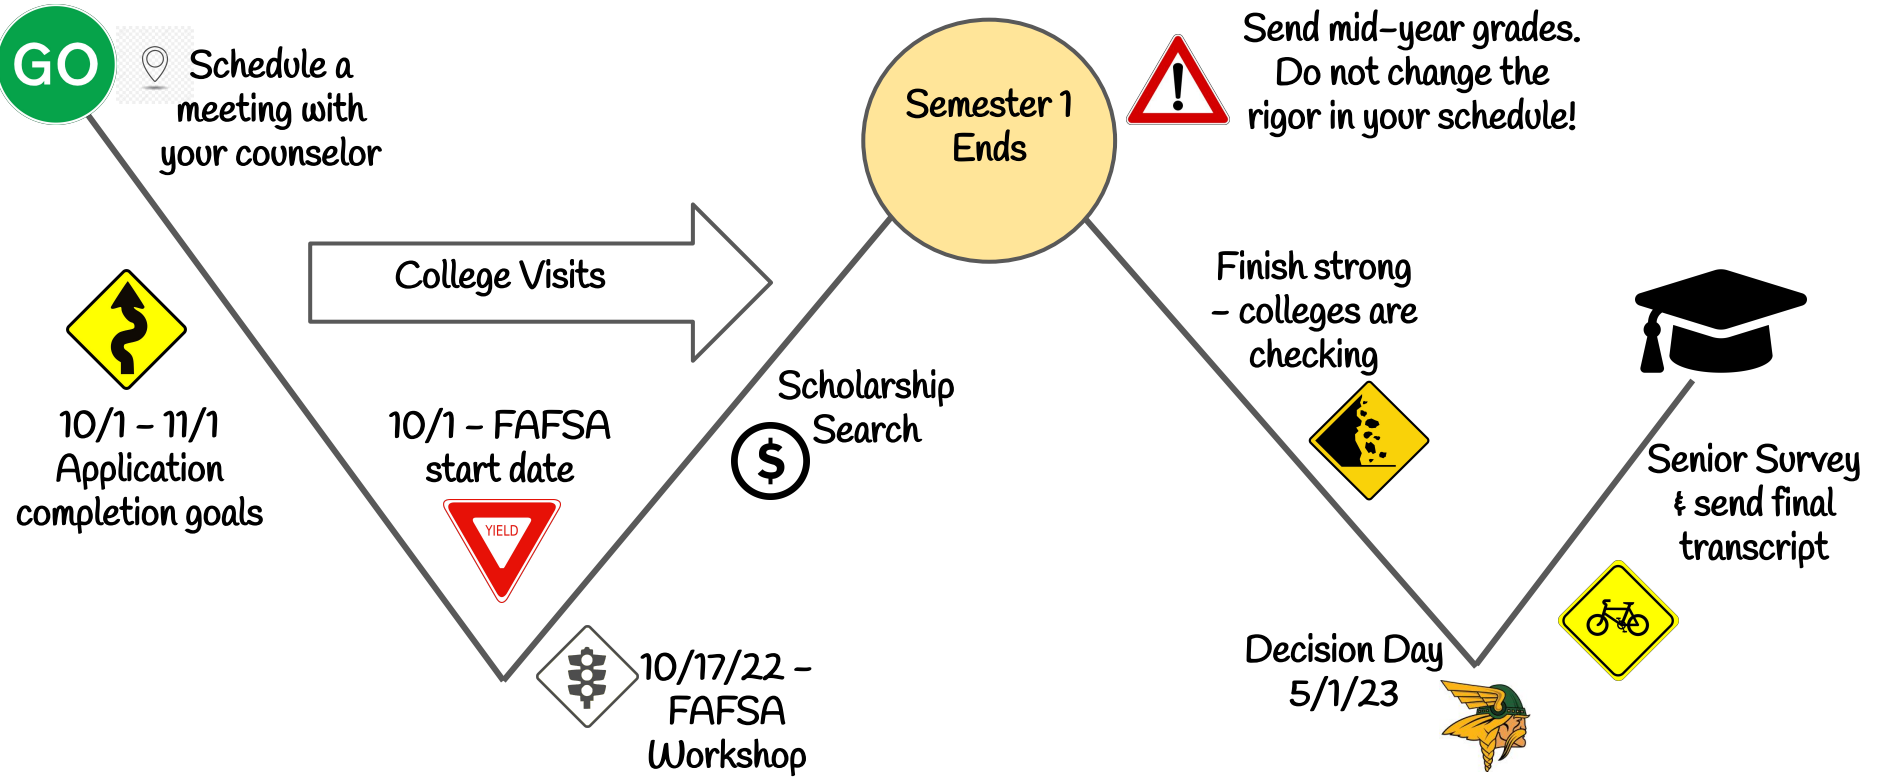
GO

Schedule a meeting with your counselor

10/1 – 11/1 Application completion goals

College Visits

10/1 – FAFSA start date

YIELD

10/17/22 – FAFSA Workshop

Scholarship Search

Semester 1 Ends

Send mid-year grades. Do not change the rigor in your schedule!

Finish strong – colleges are checking

Decision Day 5/1/23

Senior Survey & send final transcript